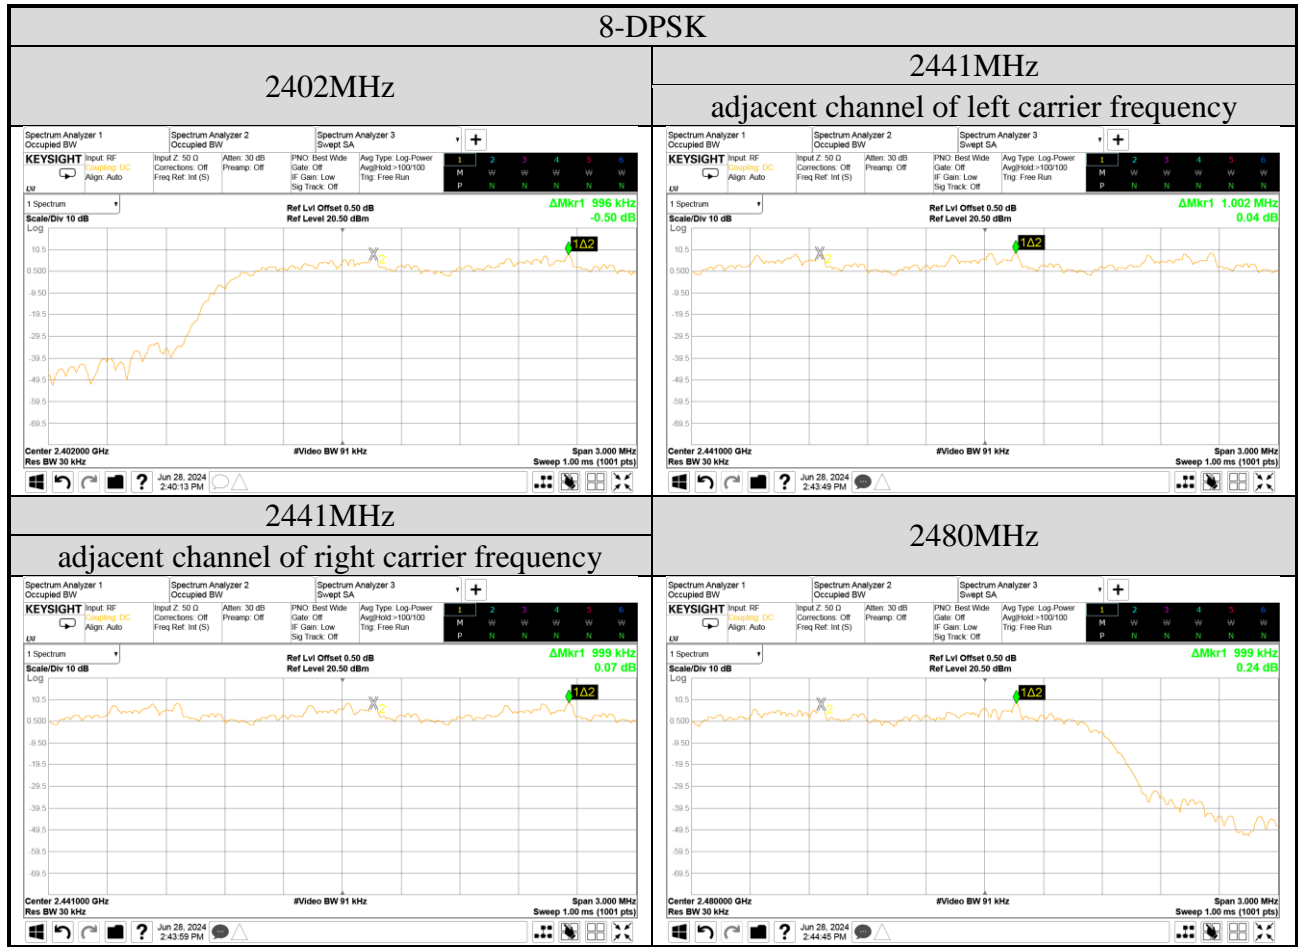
8-DPSK

2402MHz

Spectrum Analyzer 1 Occupied BW
Spectrum Analyzer 2 Occupied BW
Spectrum Analyzer 3 Swept SA
KEYSIGHT Input: RF Coupling: DC Align: Auto
Input Z: 50 Ω Corrections: Off Freq Ref: Int (S)
Atten: 30 dB Preamp: Off
PNO: Best Wide Gate: Off IF Gain: Low Sig Track: Off
Avg Type: Log-Power Avg|Hold:>100/100 Trig: Free Run
1 2 3 4 5 6
M W W W W W
P N N N N N
1 Spectrum
Scale/Div 10 dB
Log
Ref Lvl Offset 0.50 dB
Ref Level 20.50 dBm
ΔMkr1 996 kHz
-0.50 dB
10.5
0.500
-9.50
-19.5
-29.5
-39.5
-49.5
-59.5
-69.5
1Δ2
X2
Center 2.402000 GHz
Res BW 30 kHz
#Video BW 91 kHz
Span 3.000 MHz
Sweep 1.00 ms (1001 pts)
Jun 28, 2024 2:40:13 PM

2441MHz
adjacent channel of left carrier frequency

Spectrum Analyzer 1 Occupied BW
Spectrum Analyzer 2 Occupied BW
Spectrum Analyzer 3 Swept SA
KEYSIGHT Input: RF Coupling: DC Align: Auto
Input Z: 50 Ω Corrections: Off Freq Ref: Int (S)
Atten: 30 dB Preamp: Off
PNO: Best Wide Gate: Off IF Gain: Low Sig Track: Off
Avg Type: Log-Power Avg|Hold:>100/100 Trig: Free Run
1 2 3 4 5 6
M W W W W W
P N N N N N
1 Spectrum
Scale/Div 10 dB
Log
Ref Lvl Offset 0.50 dB
Ref Level 20.50 dBm
ΔMkr1 1.002 MHz
0.04 dB
10.5
0.500
-9.50
-19.5
-29.5
-39.5
-49.5
-59.5
-69.5
1Δ2
X2
Center 2.441000 GHz
Res BW 30 kHz
#Video BW 91 kHz
Span 3.000 MHz
Sweep 1.00 ms (1001 pts)
Jun 28, 2024 2:43:49 PM

2441MHz
adjacent channel of right carrier frequency

Spectrum Analyzer 1 Occupied BW
Spectrum Analyzer 2 Occupied BW
Spectrum Analyzer 3 Swept SA
KEYSIGHT Input: RF Coupling: DC Align: Auto
Input Z: 50 Ω Corrections: Off Freq Ref: Int (S)
Atten: 30 dB Preamp: Off
PNO: Best Wide Gate: Off IF Gain: Low Sig Track: Off
Avg Type: Log-Power Avg|Hold:>100/100 Trig: Free Run
1 2 3 4 5 6
M W W W W W
P N N N N N
1 Spectrum
Scale/Div 10 dB
Log
Ref Lvl Offset 0.50 dB
Ref Level 20.50 dBm
ΔMkr1 999 kHz
0.07 dB
10.5
0.500
-9.50
-19.5
-29.5
-39.5
-49.5
-59.5
-69.5
1Δ2
X2
Center 2.441000 GHz
Res BW 30 kHz
#Video BW 91 kHz
Span 3.000 MHz
Sweep 1.00 ms (1001 pts)
Jun 28, 2024 2:43:59 PM

2480MHz

Spectrum Analyzer 1 Occupied BW
Spectrum Analyzer 2 Occupied BW
Spectrum Analyzer 3 Swept SA
KEYSIGHT Input: RF Coupling: DC Align: Auto
Input Z: 50 Ω Corrections: Off Freq Ref: Int (S)
Atten: 30 dB Preamp: Off
PNO: Best Wide Gate: Off IF Gain: Low Sig Track: Off
Avg Type: Log-Power Avg|Hold:>100/100 Trig: Free Run
1 2 3 4 5 6
M W W W W W
P N N N N N
1 Spectrum
Scale/Div 10 dB
Log
Ref Lvl Offset 0.50 dB
Ref Level 20.50 dBm
ΔMkr1 999 kHz
0.24 dB
10.5
0.500
-9.50
-19.5
-29.5
-39.5
-49.5
-59.5
-69.5
1Δ2
X2
Center 2.480000 GHz
Res BW 30 kHz
#Video BW 91 kHz
Span 3.000 MHz
Sweep 1.00 ms (1001 pts)
Jun 28, 2024 2:44:45 PM